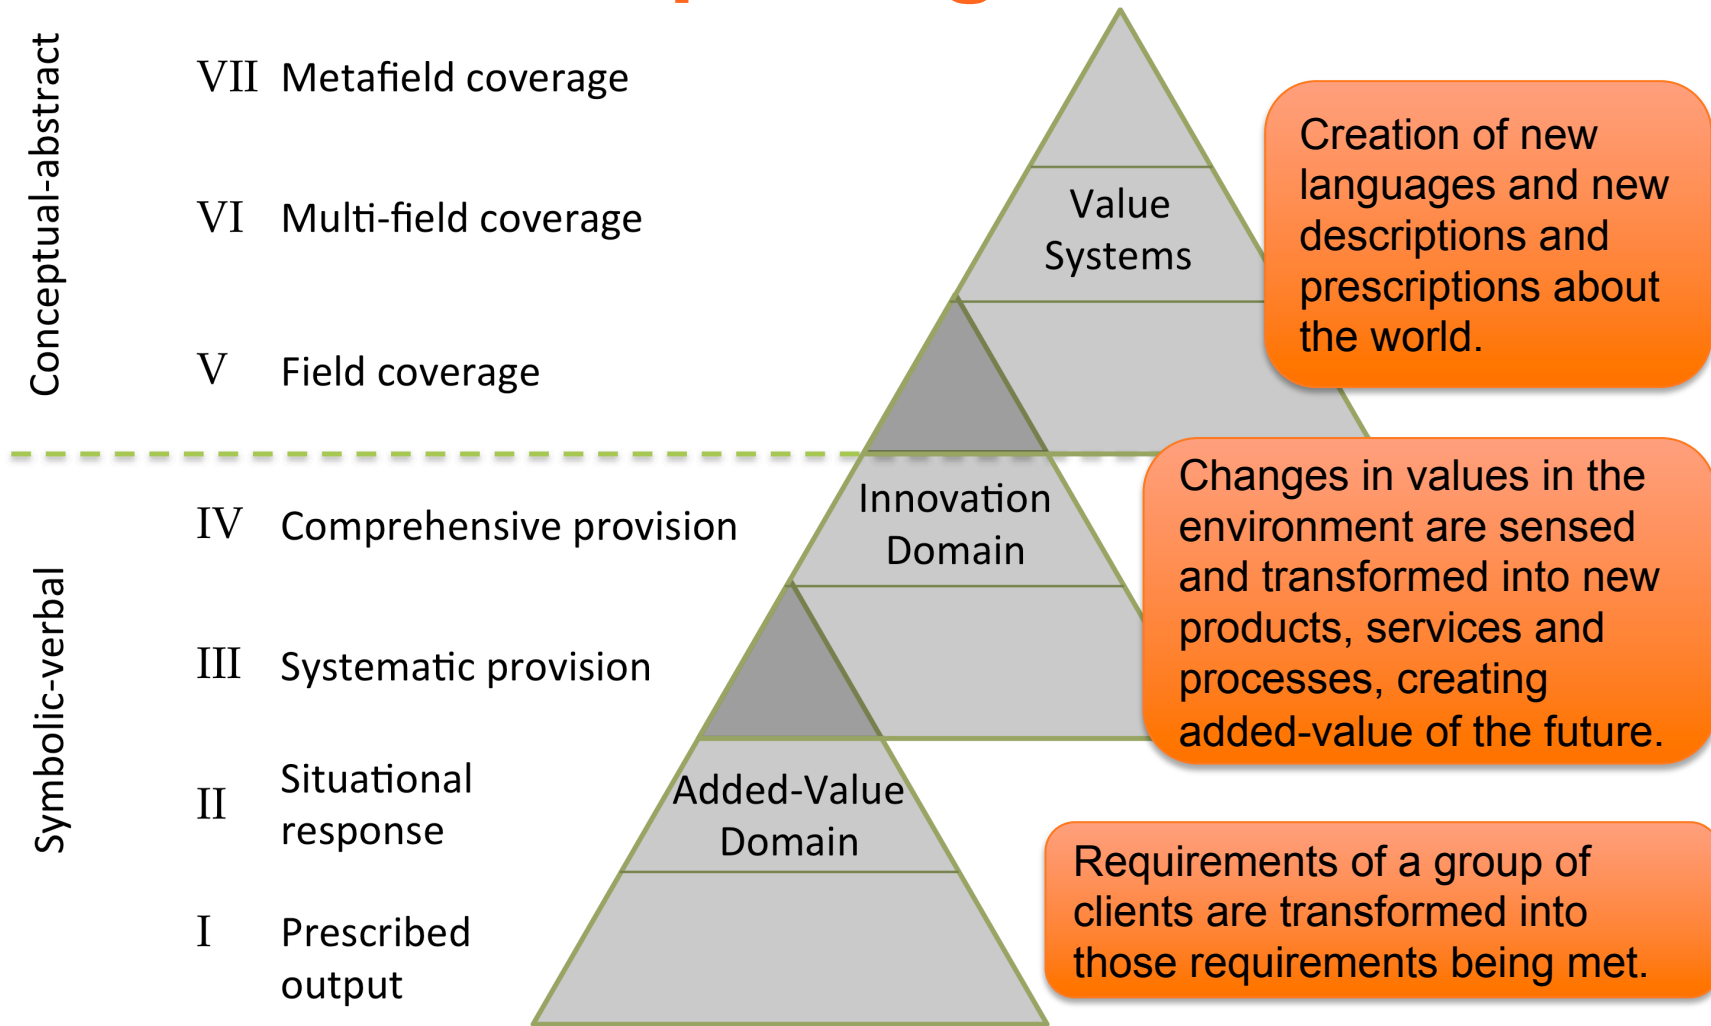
Conceptual-abstract

VII Metafield coverage

VI Multi-field coverage

V Field coverage

Symbolic-verbal

IV Comprehensive provision

III Systematic provision

II Situational response

I Prescribed output

Value Systems

Innovation Domain

Added-Value Domain

Creation of new languages and new descriptions and prescriptions about the world.

Changes in values in the environment are sensed and transformed into new products, services and processes, creating added-value of the future.

Requirements of a group of clients are transformed into those requirements being met.